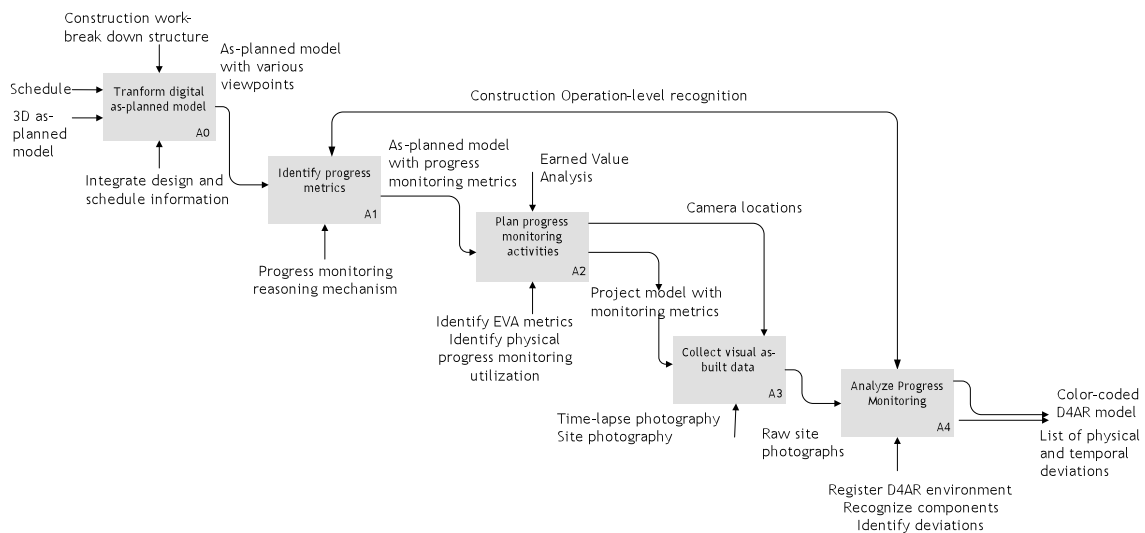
Construction work-break down structure

As-planned model with various viewpoints

Schedule

3D as-planned model

Tranform digital as-planned model

A0

Integrate design and schedule information

Construction Operation-level recognition

Identify progress metrics

A1

As-planned model with progress monitoring metrics

Earned Value Analysis

Progress monitoring reasoning mechanism

Plan progress monitoring activities

A2

Camera locations

Project model with monitoring metrics

Identify EVA metrics
Identify physical progress monitoring utilization

Collect visual as-built data

A3

Time-lapse photography
Site photography

Raw site photographs

Analyze Progress Monitoring

A4

Color-coded D4AR model

List of physical and temporal deviations

Register D4AR environment
Recognize components
Identify deviations